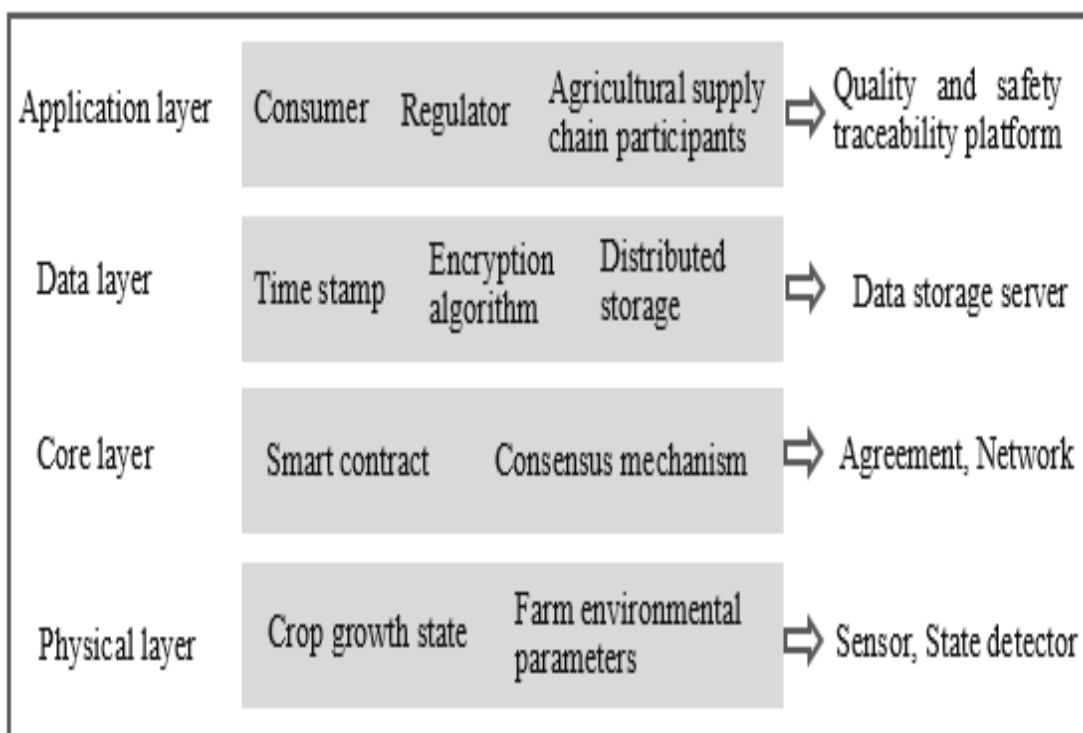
Application layer
Consumer
Regulator
Agricultural supply chain participants
Quality and safety traceability platform

Data layer
Time stamp
Encryption algorithm
Distributed storage
Data storage server

Core layer
Smart contract
Consensus mechanism
Agreement, Network

Physical layer
Crop growth state
Farm environmental parameters
Sensor, State detector